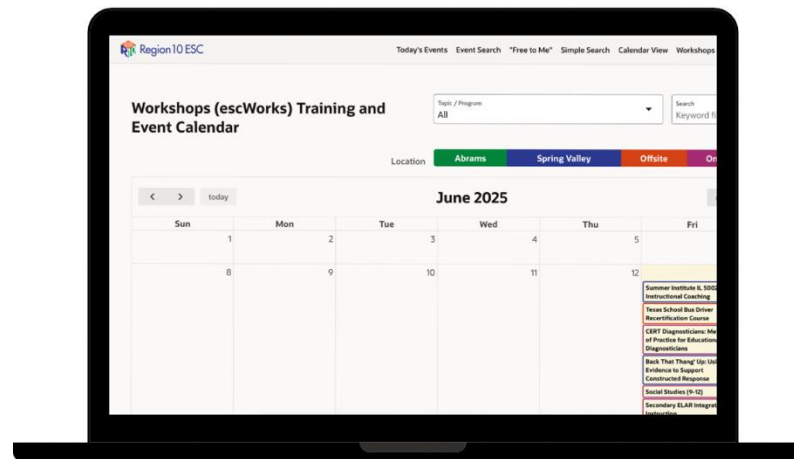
Region 10 ESC

Today's Events Event Search "Free to Me" Simple Search Calendar View Workshops

Workshops (escWorks) Training and Event Calendar

Topic / Program
All

Search
Keyword fi

Location Abrams Spring Valley Offsite On

‹ › today

June 2025

| Sun | Mon | Tue | Wed | Thu | Fri |
|---|---|---|---|---|---|
| 1 | 2 | 3 | 4 | 5 | |
| 8 | 9 | 10 | 11 | 12 | Summer Institute IL 5002 Instructional Coaching; Texas School Bus Driver Recertification Course; CERT Diagnosticians: Me of Practice for Education Diagnosticians; Back That Thang' Up: Usi Evidence to Support Constructed Response; Social Studies (9-12); Secondary ELAR Integrat Instruction |